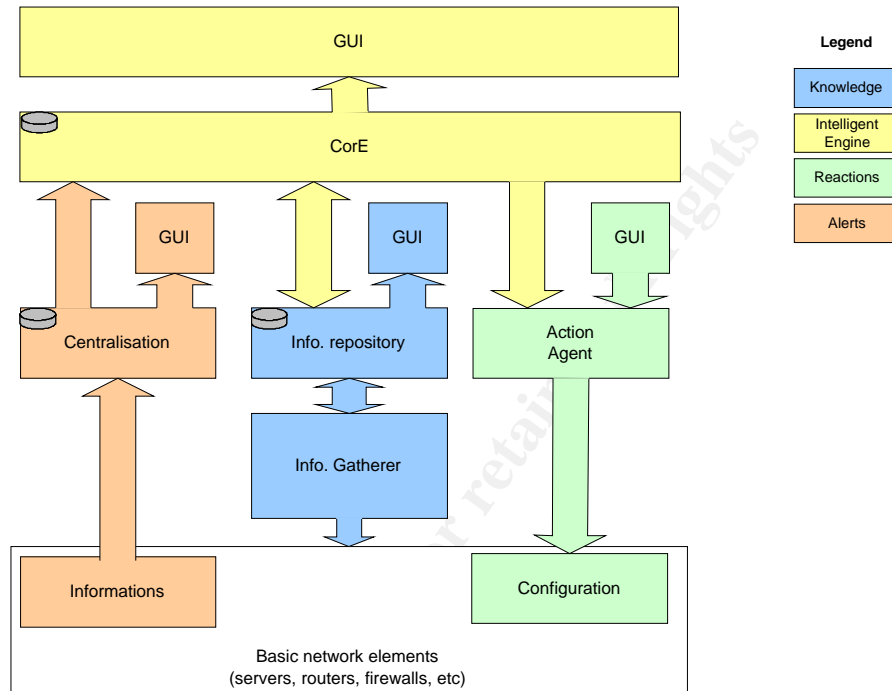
GUI

CorE

GUI

GUI

GUI

Centralisation

Info. repository

Action Agent

Info. Gatherer

Informations

Configuration

Basic network elements
(servers, routers, firewalls, etc)

Legend

Knowledge

Intelligent Engine

Reactions

Alerts